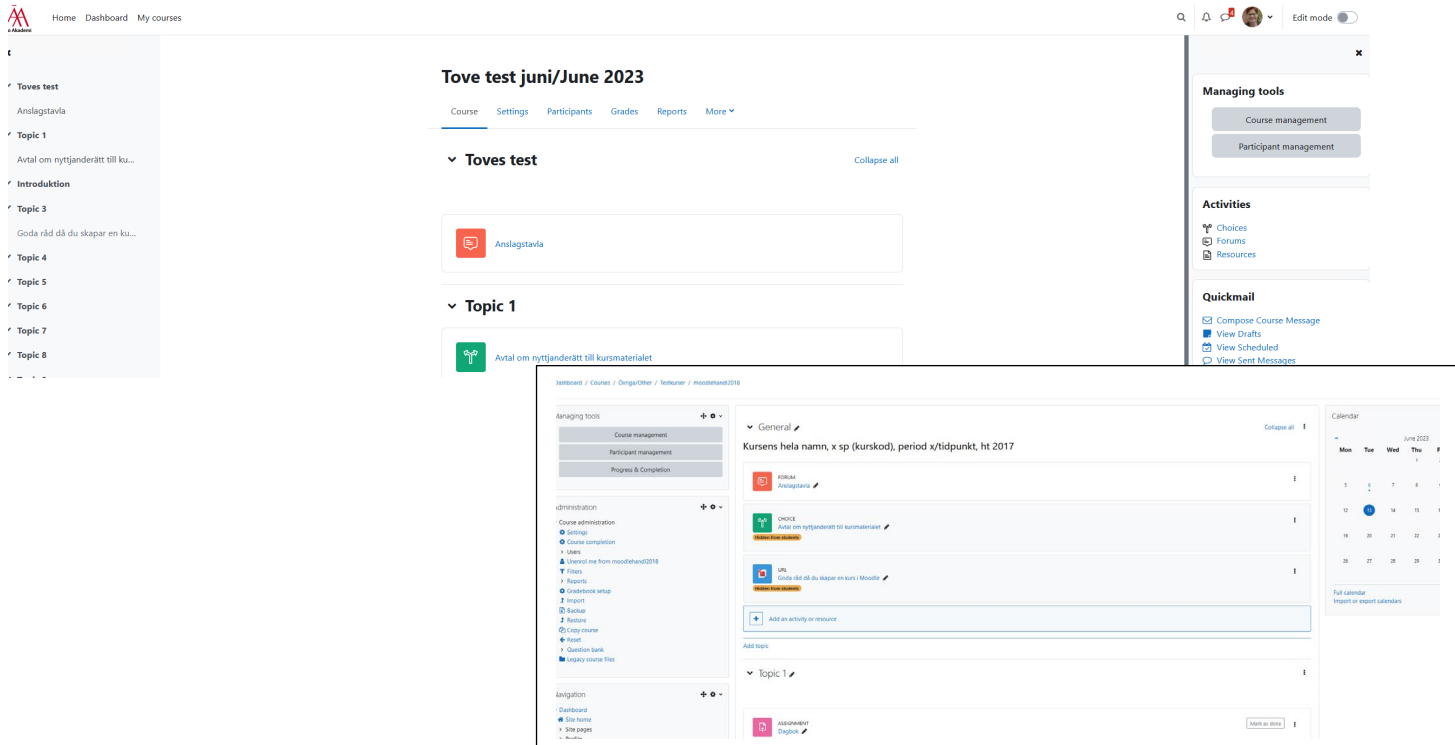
o Akademi

Home Dashboard My courses

Edit mode

Toves test
Anslagstavla
Topic 1
Avtal om nyttjanderätt till ku...
Introduktion
Topic 3
Goda råd då du skapar en ku...
Topic 4
Topic 5
Topic 6
Topic 7
Topic 8

Tove test juni/June 2023

Course Settings Participants Grades Reports More

Toves test

Collapse all

Anslagstavla

Topic 1

Avtal om nyttjanderätt till kursmaterialet

Managing tools

Course management

Participant management

Activities

Choices
Forums
Resources

Quickmail

Compose Course Message
View Drafts
View Scheduled
View Sent Messages

Dashboard / Courses / Övriga/Other / Testkurser / moodlehandl2018

Managing tools

Course management
Participant management
Progress & Completion

Administration

Course administration
Settings
Course completion
Users
Unenrol me from moodlehandl2018
Filters
Reports
Gradebook setup
Import
Backup
Restore
Copy course
Reset
Question bank
Legacy course files

Navigation

Dashboard
Site home
Site pages

General

Collapse all

Kursens hela namn, x sp (kurskod), period x/tidpunkt, ht 2017

FORUM
Anslagstavla

CHOICE
Avtal om nyttjanderätt till kursmaterialet
Hidden from students

URL
Goda råd då du skapar en kurs i Moodle
Hidden from students

Add an activity or resource

Add topic

Topic 1

ASSIGNMENT
Dagbok

Mark as done

Calendar

June 2023

Mon Tue Wed Thu

1
5 6 7 8
12 13 14 15
19 20 21 22
26 27 28 29

Full calendar
Import or export calendars